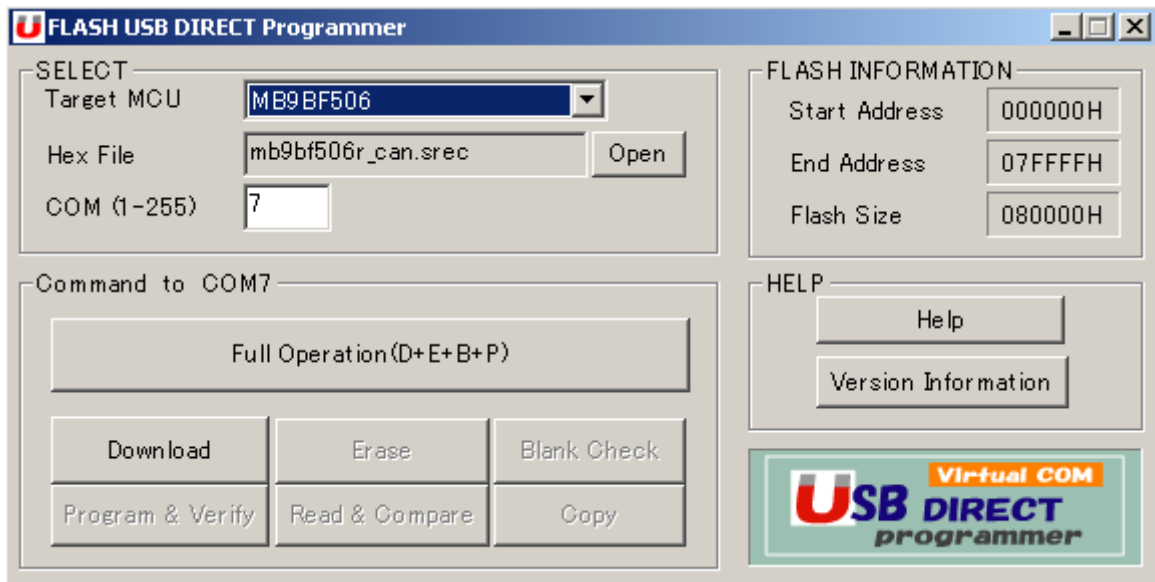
FLASH USB DIRECT Programmer

SELECT

Target MCU MB9BF506

Hex File mb9bf506r_can.srec Open

COM (1-255) 7

FLASH INFORMATION

Start Address 000000H

End Address 07FFFFH

Flash Size 080000H

Command to COM7

Full Operation(D+E+B+P)

Download

Erase

Blank Check

Program & Verify

Read & Compare

Copy

HELP

Help

Version Information

Virtual COM

USB DIRECT programmer